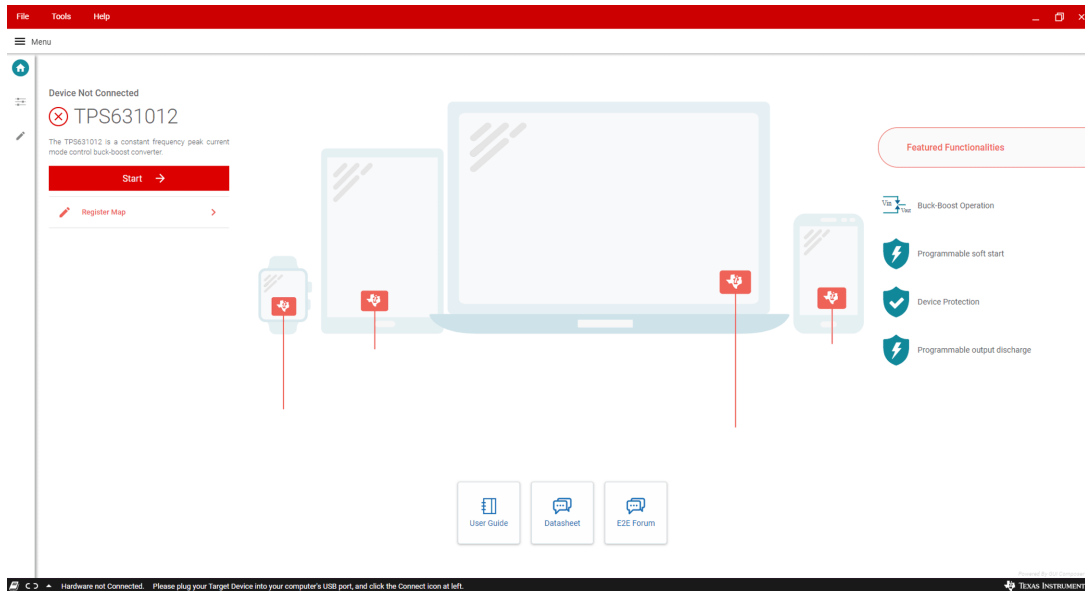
File Tools Help

Menu

Device Not Connected

TPS631012

The TPS631012 is a constant frequency peak current mode control buck-boost converter.

Start →

Register Map

Featured Functionalities

Vin Vout Buck-Boost Operation

Programmable soft start

Device Protection

Programmable output discharge

User Guide

Datasheet

E2E Forum

Powered By GUI Composer

Hardware not Connected. Please plug your Target Device into your computer's USB port, and click the Connect icon at left.

TEXAS INSTRUMENTS